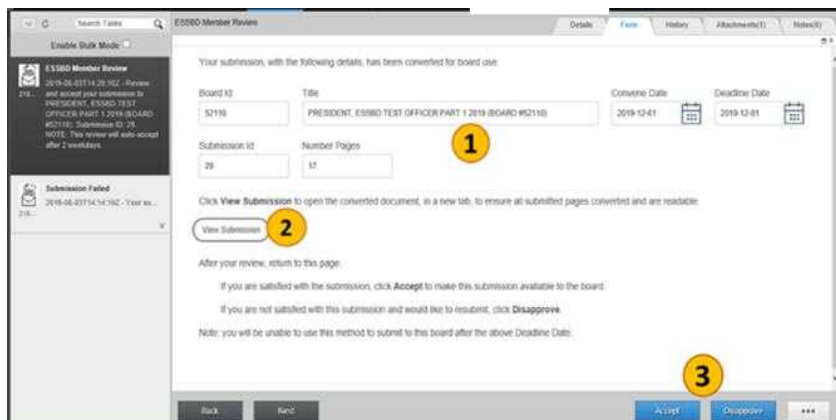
Search Tasks

Enable Bulk Mode

ESSBD Member Review

2019-06-03T14:28:16Z - Review and accept your submission to PRESIDENT, ESSBD TEST OFFICER PART 1 2019 (BOARD #52110). Submission ID: 28. NOTE: This review will auto-accept after 2 weekdays.

218

Submission Failed

2019-06-03T14:14:16Z - Your su...

218

ESSBD Member Review

Details | Form | History | Attachments(1) | Notes(0)

Your submission, with the following details, has been converted for board use.

Board Id: 52110

Title: PRESIDENT, ESSBD TEST OFFICER PART 1 2019 (BOARD #52110)

Convene Date: 2019-12-01

Deadline Date: 2019-12-01

Submission Id: 28

Number Pages: 17

1

Click **View Submission** to open the converted document, in a new tab, to ensure all submitted pages converted and are readable.

View Submission

2

After your review, return to this page.

If you are satisfied with the submission, click **Accept** to make this submission available to the board.

If you are not satisfied with this submission and would like to resubmit, click **Disapprove**.

Note: you will be unable to use this method to submit to this board after the above Deadline Date.

3

Back | Next | Accept | Disapprove | ...